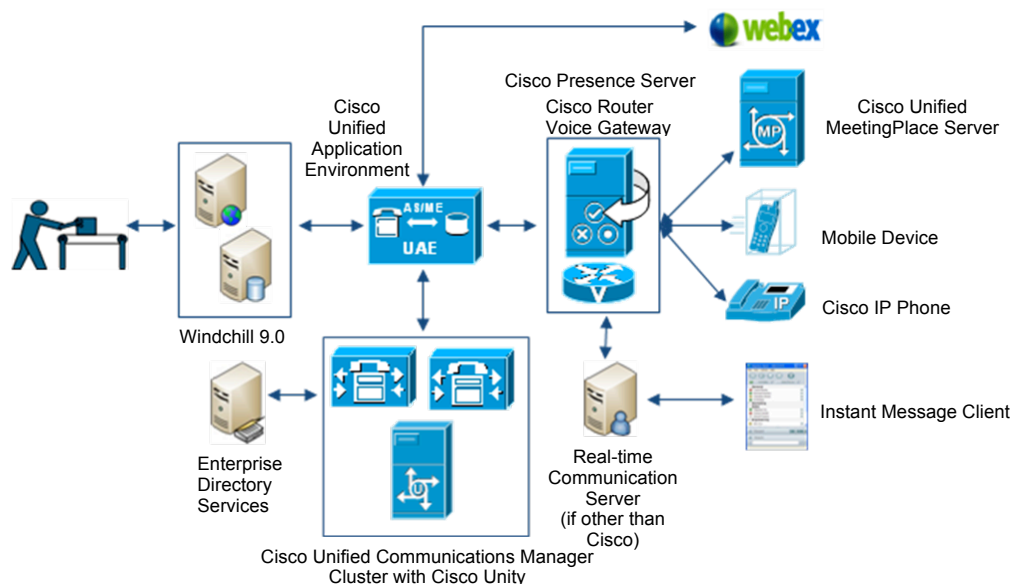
webex

Cisco Presence Server

Cisco Router Voice Gateway

Cisco Unified Application Environment

AS/ME

UAE

MP

Cisco Unified MeetingPlace Server

Mobile Device

IP

Cisco IP Phone

Windchill 9.0

Instant Message Client

Enterprise Directory Services

Real-time Communication Server (if other than Cisco)

Cisco Unified Communications Manager Cluster with Cisco Unity